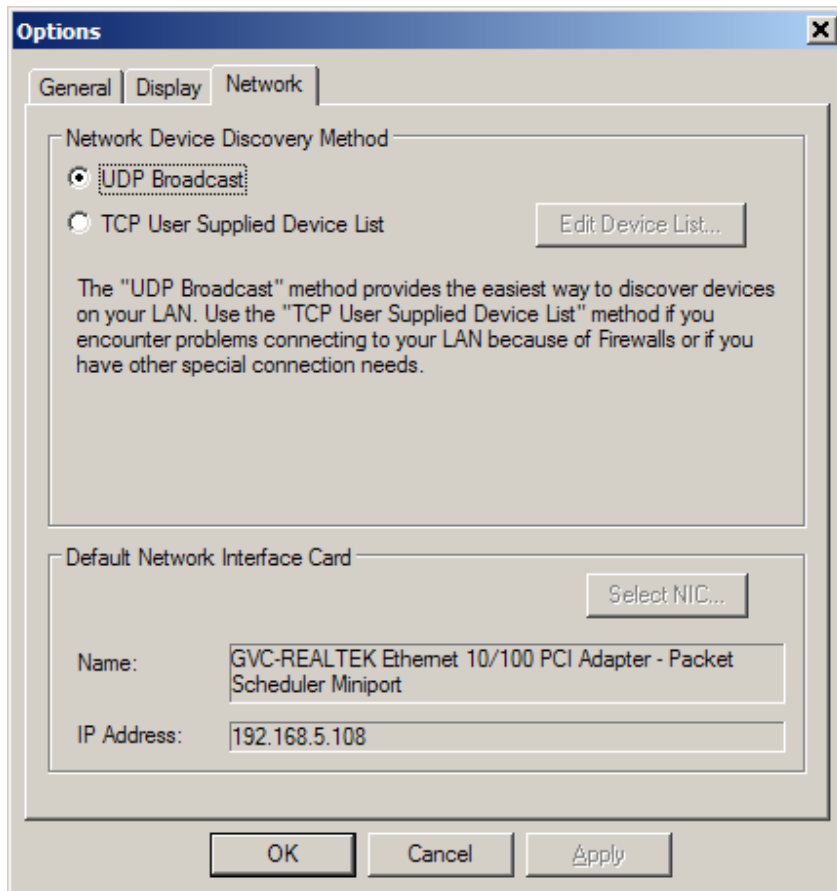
Options

General | Display | Network

Network Device Discovery Method

UDP Broadcast

TCP User Supplied Device List

Edit Device List...

The "UDP Broadcast" method provides the easiest way to discover devices on your LAN. Use the "TCP User Supplied Device List" method if you encounter problems connecting to your LAN because of Firewalls or if you have other special connection needs.

Default Network Interface Card

Select NIC...

Name: GVC-REALTEK Ethernet 10/100 PCI Adapter - Packet Scheduler Miniport

IP Address: 192.168.5.108

OK | Cancel | Apply